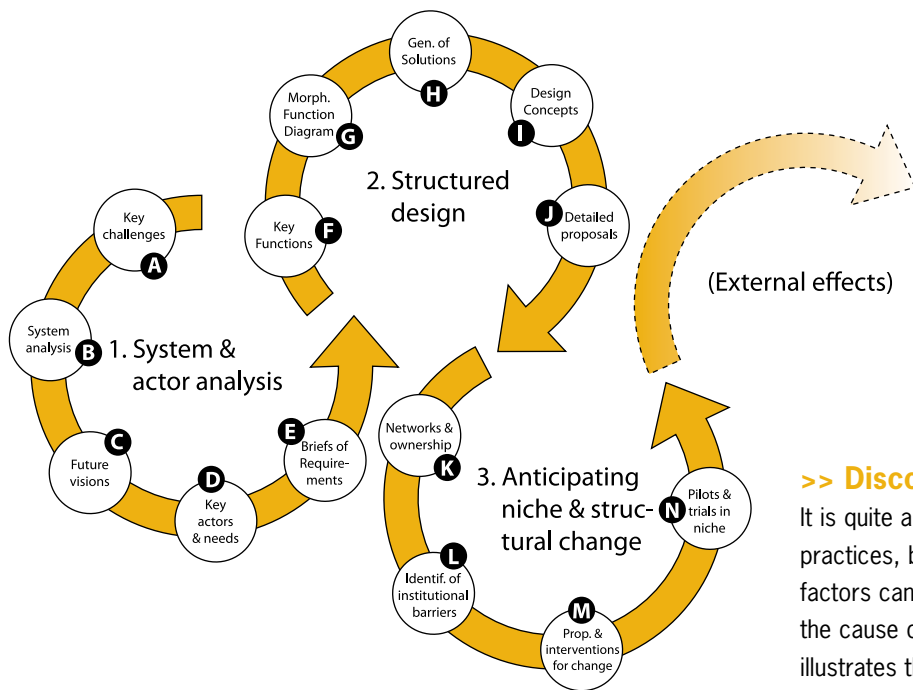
Gen. of Solutions
H
Morph. Function Diagram
G
Design Concepts
I
2. Structured design
Key Functions
F
J
Detailed proposals
Key challenges
A
(External effects)
System analysis
B
1. System & actor analysis
E
Briefs of Requirements
C
Future visions
D
Key actors & needs
Networks & ownership
K
3. Anticipating niche & structural change
N
Pilots & trials in niche
L
Identif. of institutional barriers
M
Prop. & interventions for change

>> Disco
It is quite a
practices, b
factors can
the cause o
illustrates t